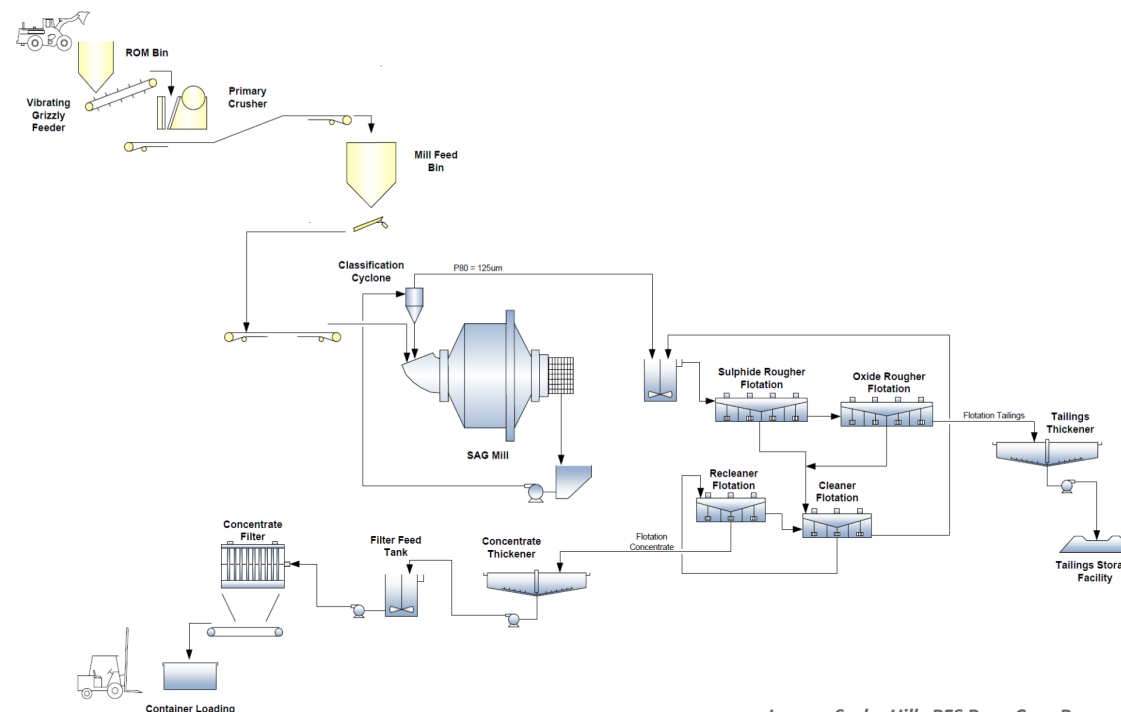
ROM Bin

Vibrating Grizzly Feeder

Primary Crusher

Mill Feed Bin

Classification Cyclone

P80 = 125um

SAG Mill

Sulphide Rougher Flotation

Oxide Rougher Flotation

Flotation Tailings

Tailings Thickener

Recleaner Flotation

Cleaner Flotation

Tailings Stora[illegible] Facility

Concentrate Filter

Filter Feed Tank

Concentrate Thickener

Flotation Concentrate

Container Loading

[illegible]